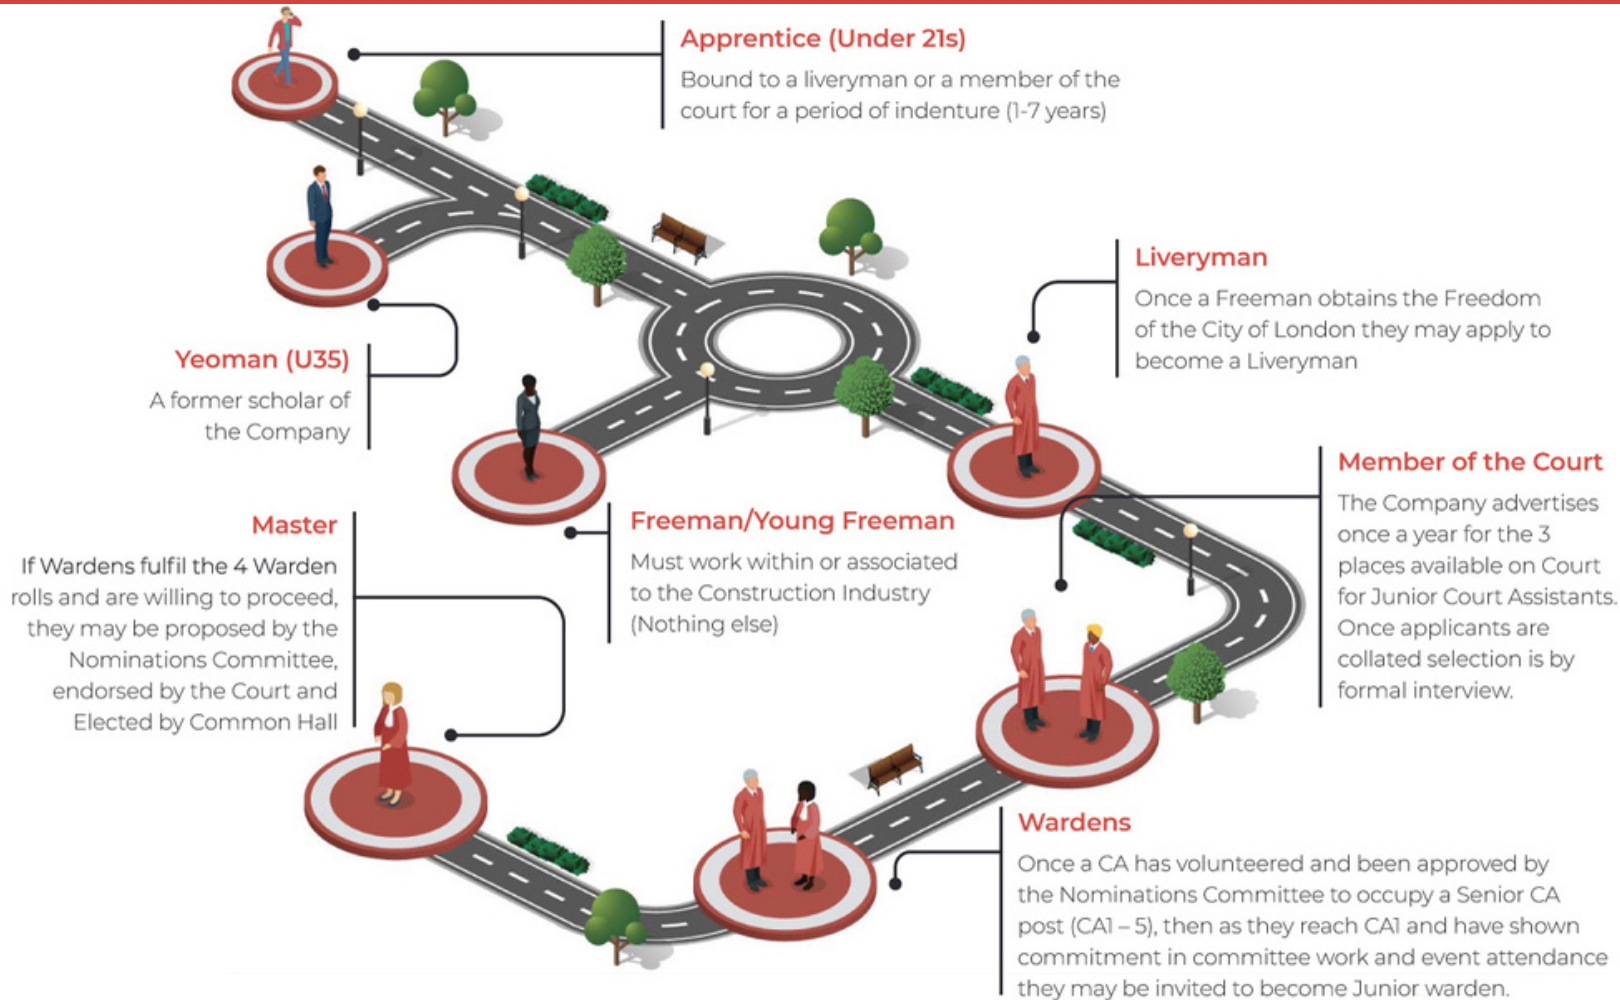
Apprentice (Under 21s)
Bound to a liveryman or a member of the court for a period of indenture (1-7 years)

Yeoman (U35)
A former scholar of the Company

Liveryman
Once a Freeman obtains the Freedom of the City of London they may apply to become a Liveryman

Master
If Wardens fulfil the 4 Warden rolls and are willing to proceed, they may be proposed by the Nominations Committee, endorsed by the Court and Elected by Common Hall

Freeman/Young Freeman
Must work within or associated to the Construction Industry (Nothing else)

Member of the Court
The Company advertises once a year for the 3 places available on Court for Junior Court Assistants. Once applicants are collated selection is by formal interview.

Wardens
Once a CA has volunteered and been approved by the Nominations Committee to occupy a Senior CA post (CA1 – 5), then as they reach CA1 and have shown commitment in committee work and event attendance they may be invited to become Junior warden.